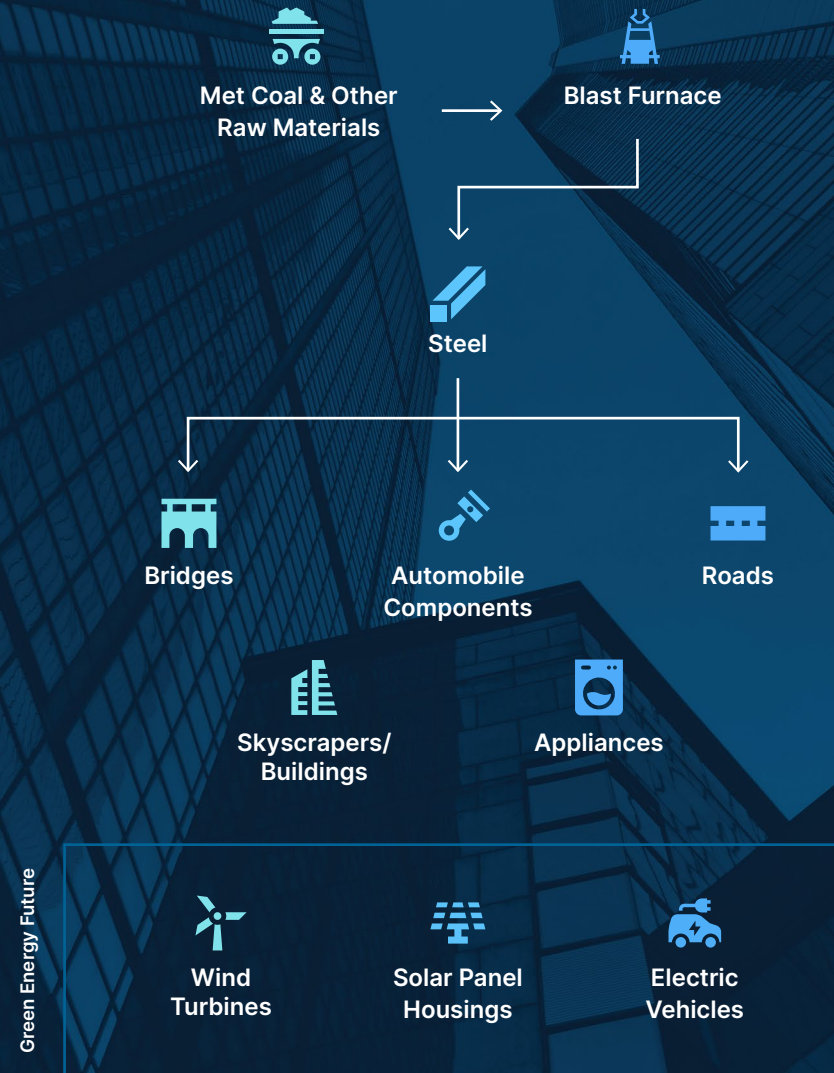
Met Coal & Other Raw Materials

Blast Furnace

Steel

Bridges

Automobile Components

Roads

Skyscrapers/ Buildings

Appliances

Green Energy Future

Wind Turbines

Solar Panel Housings

Electric Vehicles